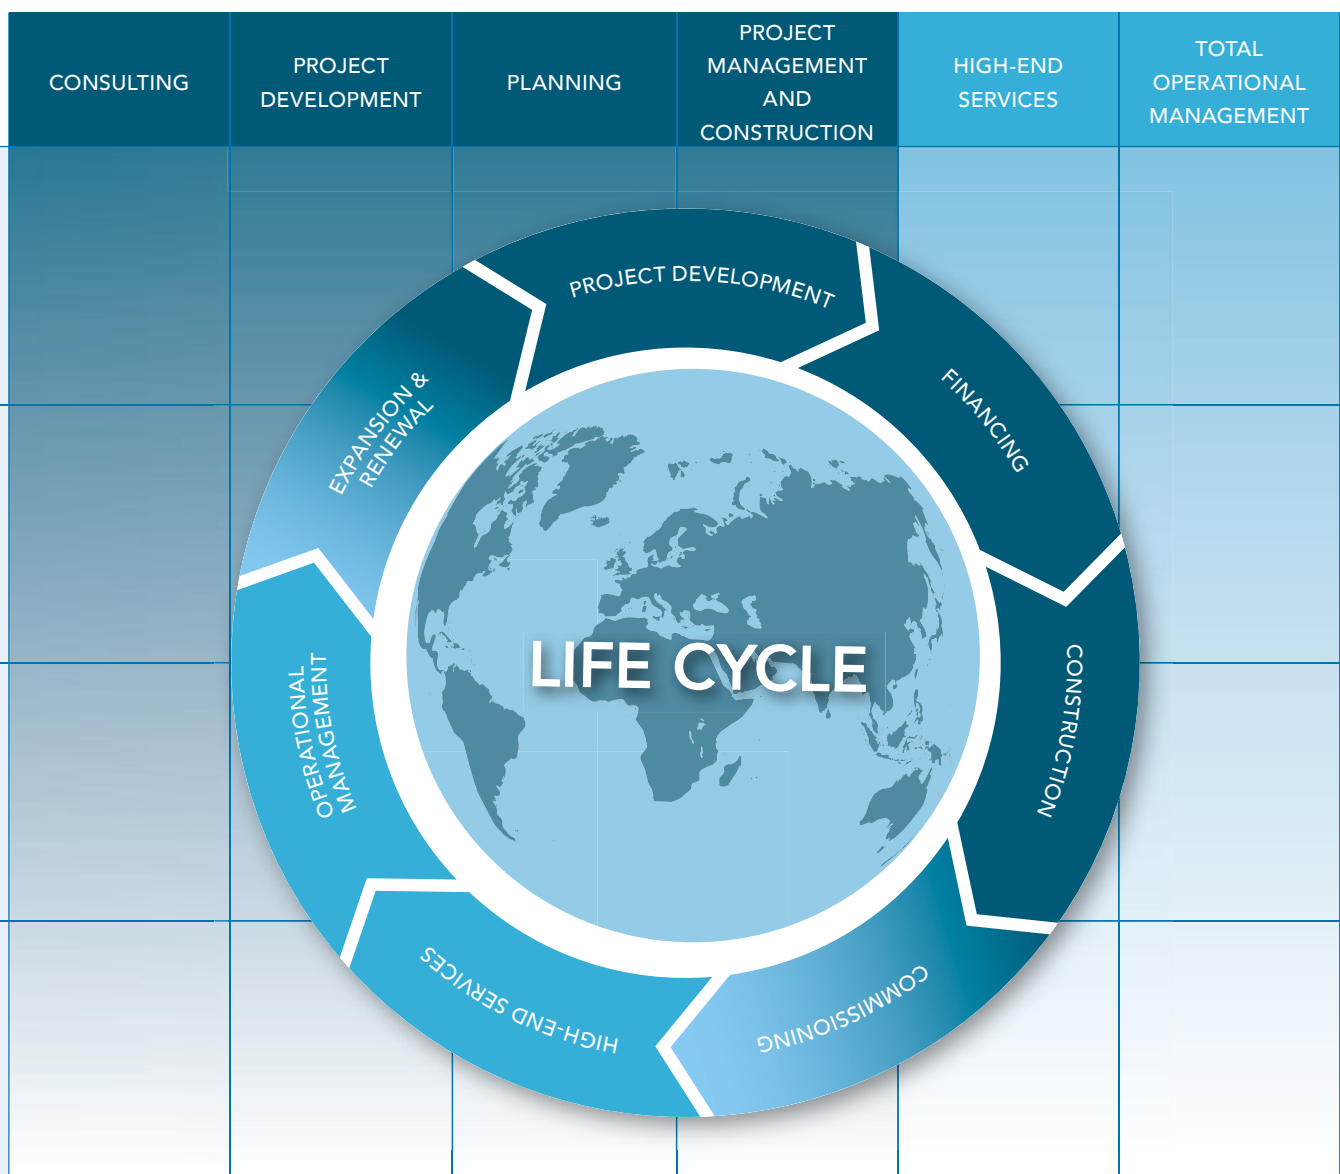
| CONSULTING | PROJECT DEVELOPMENT | PLANNING | PROJECT MANAGEMENT AND CONSTRUCTION | HIGH-END SERVICES | TOTAL OPERATIONAL MANAGEMENT |
|---|---|---|---|---|---|

PROJECT DEVELOPMENT

FINANCING

CONSTRUCTION

COMMISSIONING

HIGH-END SERVICES

OPERATIONAL MANAGEMENT

EXPANSION & RENEWAL

LIFE CYCLE